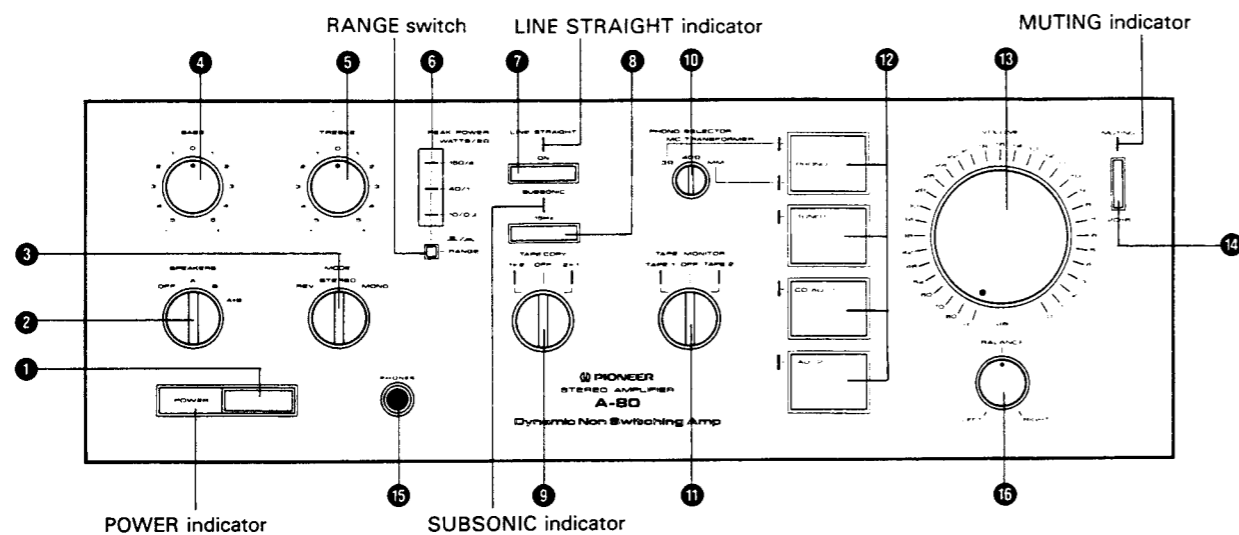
RANGE switch

LINE STRAIGHT indicator

MUTING indicator

4 5 6 7 8 10 12 13

BASS

TREBLE

PEAK POWER WATTS/8Ω

160/4

40/1

10/0.4

RANGE

LINE STRAIGHT

ON

SUBSONIC

15Hz

PHONO SELECTOR MC TRANSFORMER

3Ω 40Ω MM

PHONO

TUNER

CD/AUX

AUX

VOLUME

MUTING

-20dB

3

SPEAKERS

OFF A B A+B

MODE

REV STEREO MONO

2

TAPE COPY

1▸2 OFF 2▸1

TAPE MONITOR

TAPE 1 OFF TAPE 2

14

1

POWER

PHONES

PIONEER

STEREO AMPLIFIER

A-80

Dynamic Non Switching Amp

BALANCE

LEFT RIGHT

15 9 11 16

POWER indicator

SUBSONIC indicator